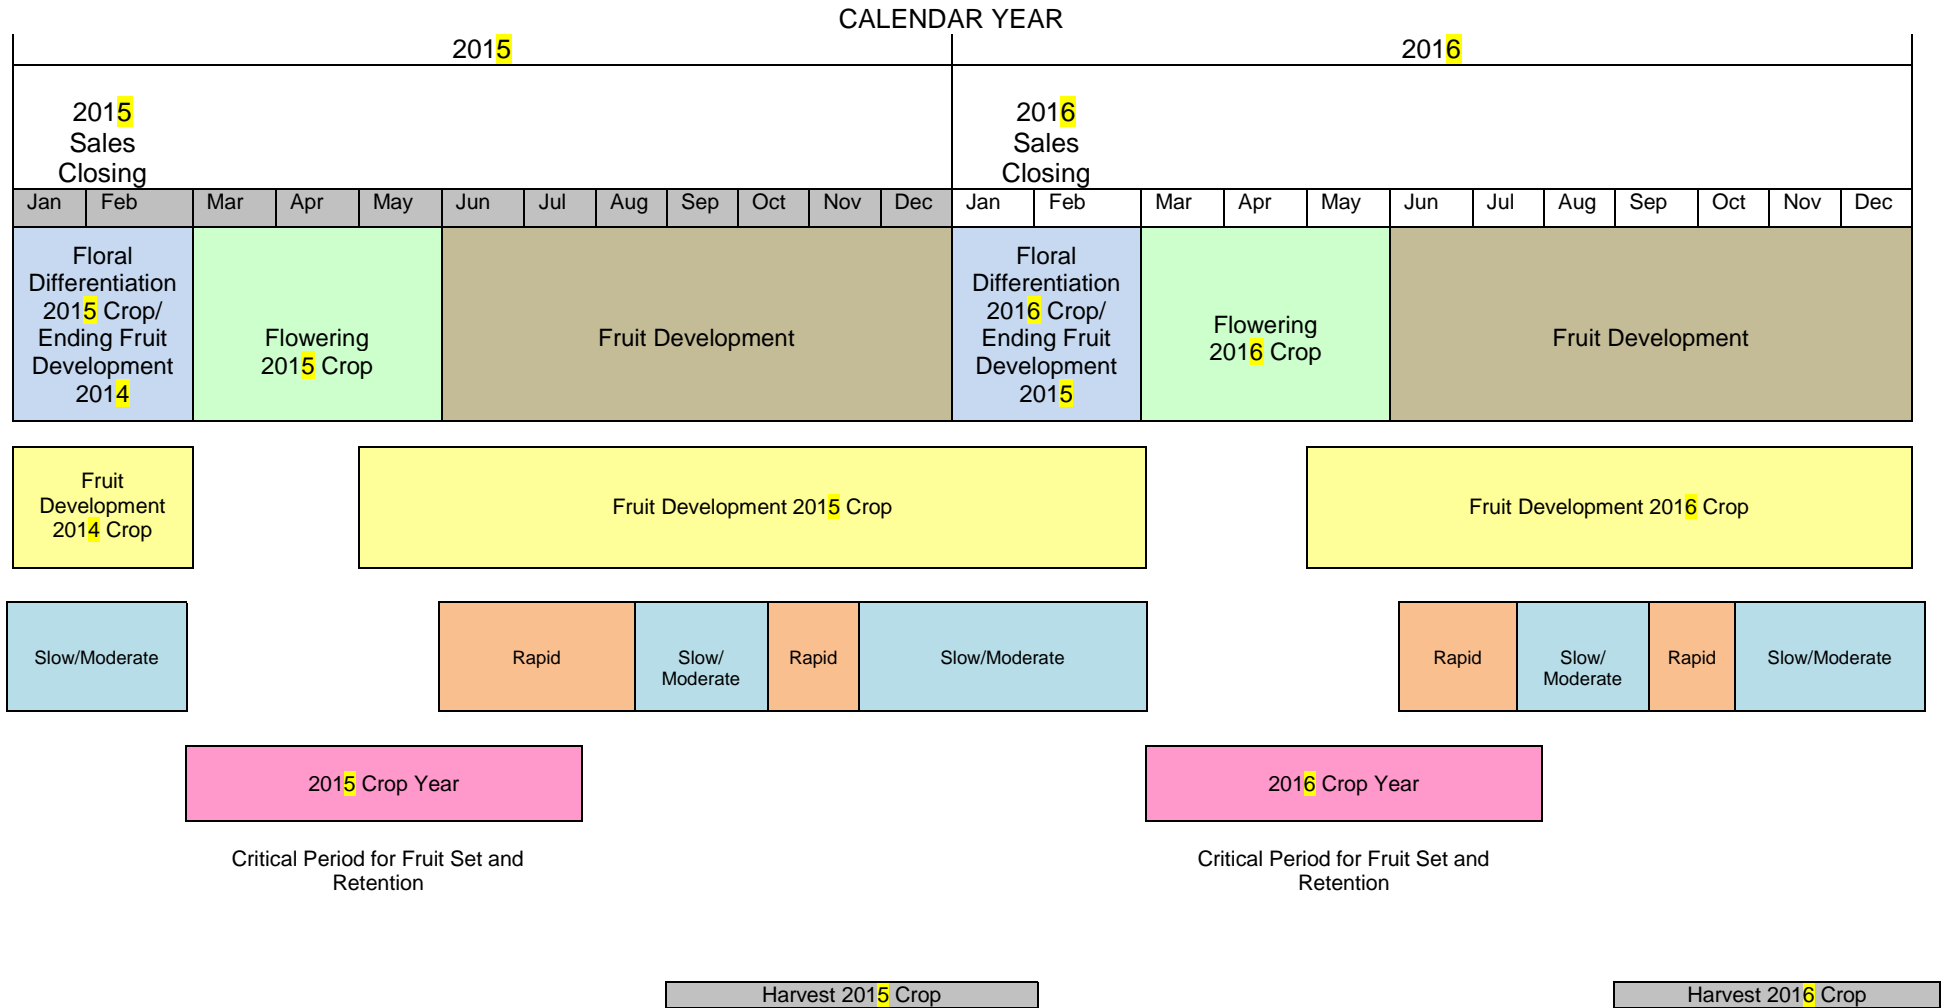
CALENDAR YEAR

2015

2016

2015 Sales Closing

2016 Sales Closing

| Jan | Feb | Mar | Apr | May | Jun | Jul | Aug | Sep | Oct | Nov | Dec | Jan | Feb | Mar | Apr | May | Jun | Jul | Aug | Sep | Oct | Nov | Dec |
|---|---|---|---|---|---|---|---|---|---|---|---|---|---|---|---|---|---|---|---|---|---|---|---|

Floral Differentiation 2015 Crop/ Ending Fruit Development 2014

Flowering 2015 Crop

Fruit Development

Floral Differentiation 2016 Crop/ Ending Fruit Development 2015

Flowering 2016 Crop

Fruit Development

Fruit Development 2014 Crop

Fruit Development 2015 Crop

Fruit Development 2016 Crop

Slow/Moderate

Rapid

Slow/ Moderate

Rapid

Slow/Moderate

Rapid

Slow/ Moderate

Rapid

Slow/Moderate

2015 Crop Year

2016 Crop Year

Critical Period for Fruit Set and Retention

Critical Period for Fruit Set and Retention

Harvest 2015 Crop

Harvest 2016 Crop